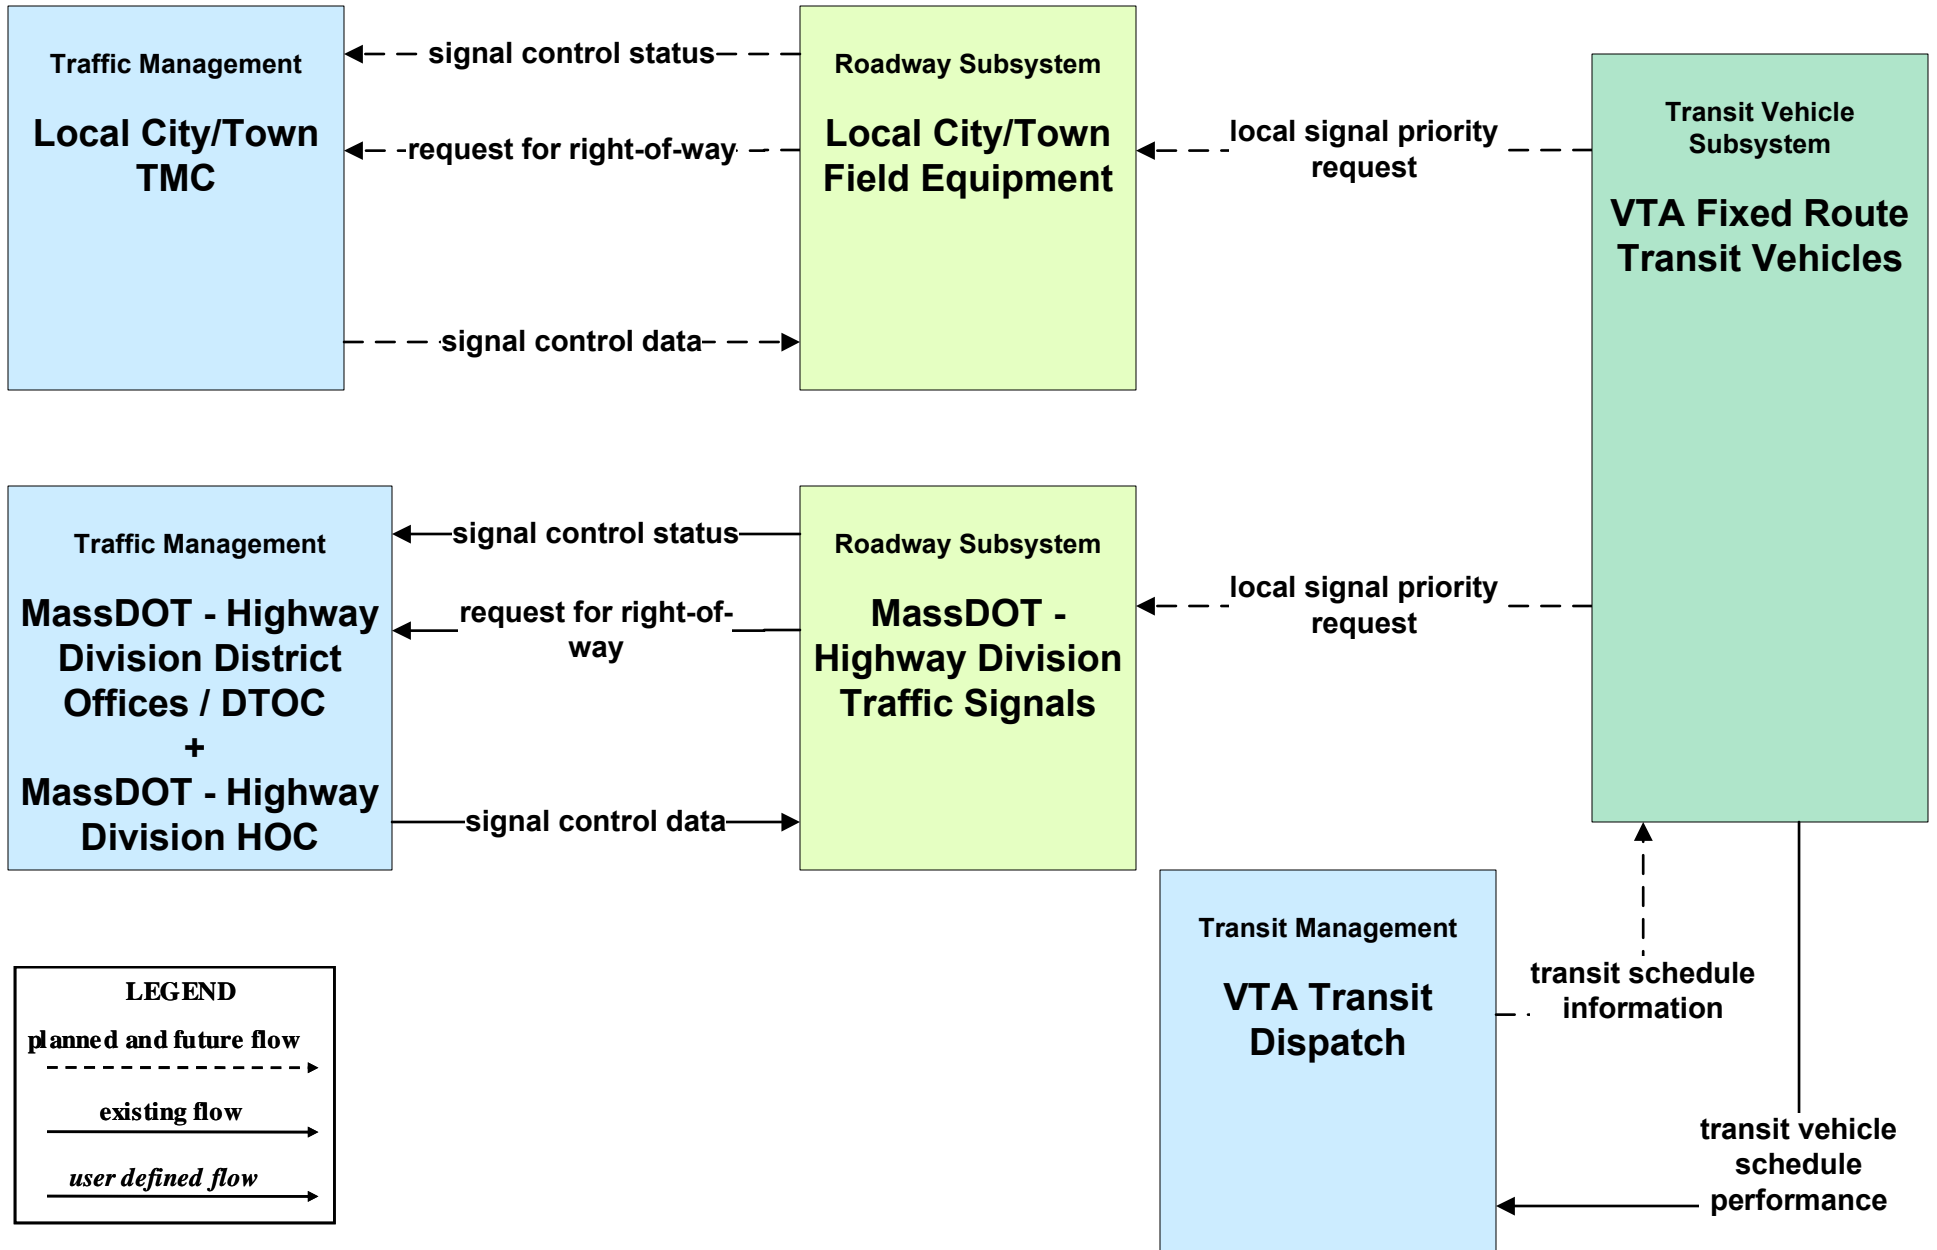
Traffic Management

Local City/Town TMC

signal control status

request for right-of-way

signal control data

Roadway Subsystem

Local City/Town Field Equipment

local signal priority request

Transit Vehicle Subsystem

VTA Fixed Route Transit Vehicles

Traffic Management

MassDOT - Highway Division District Offices / DTOC + MassDOT - Highway Division HOC

signal control status

request for right-of-way

signal control data

Roadway Subsystem

MassDOT - Highway Division Traffic Signals

local signal priority request

Transit Management

VTA Transit Dispatch

transit schedule information

transit vehicle schedule performance

LEGEND

planned and future flow

existing flow

user defined flow